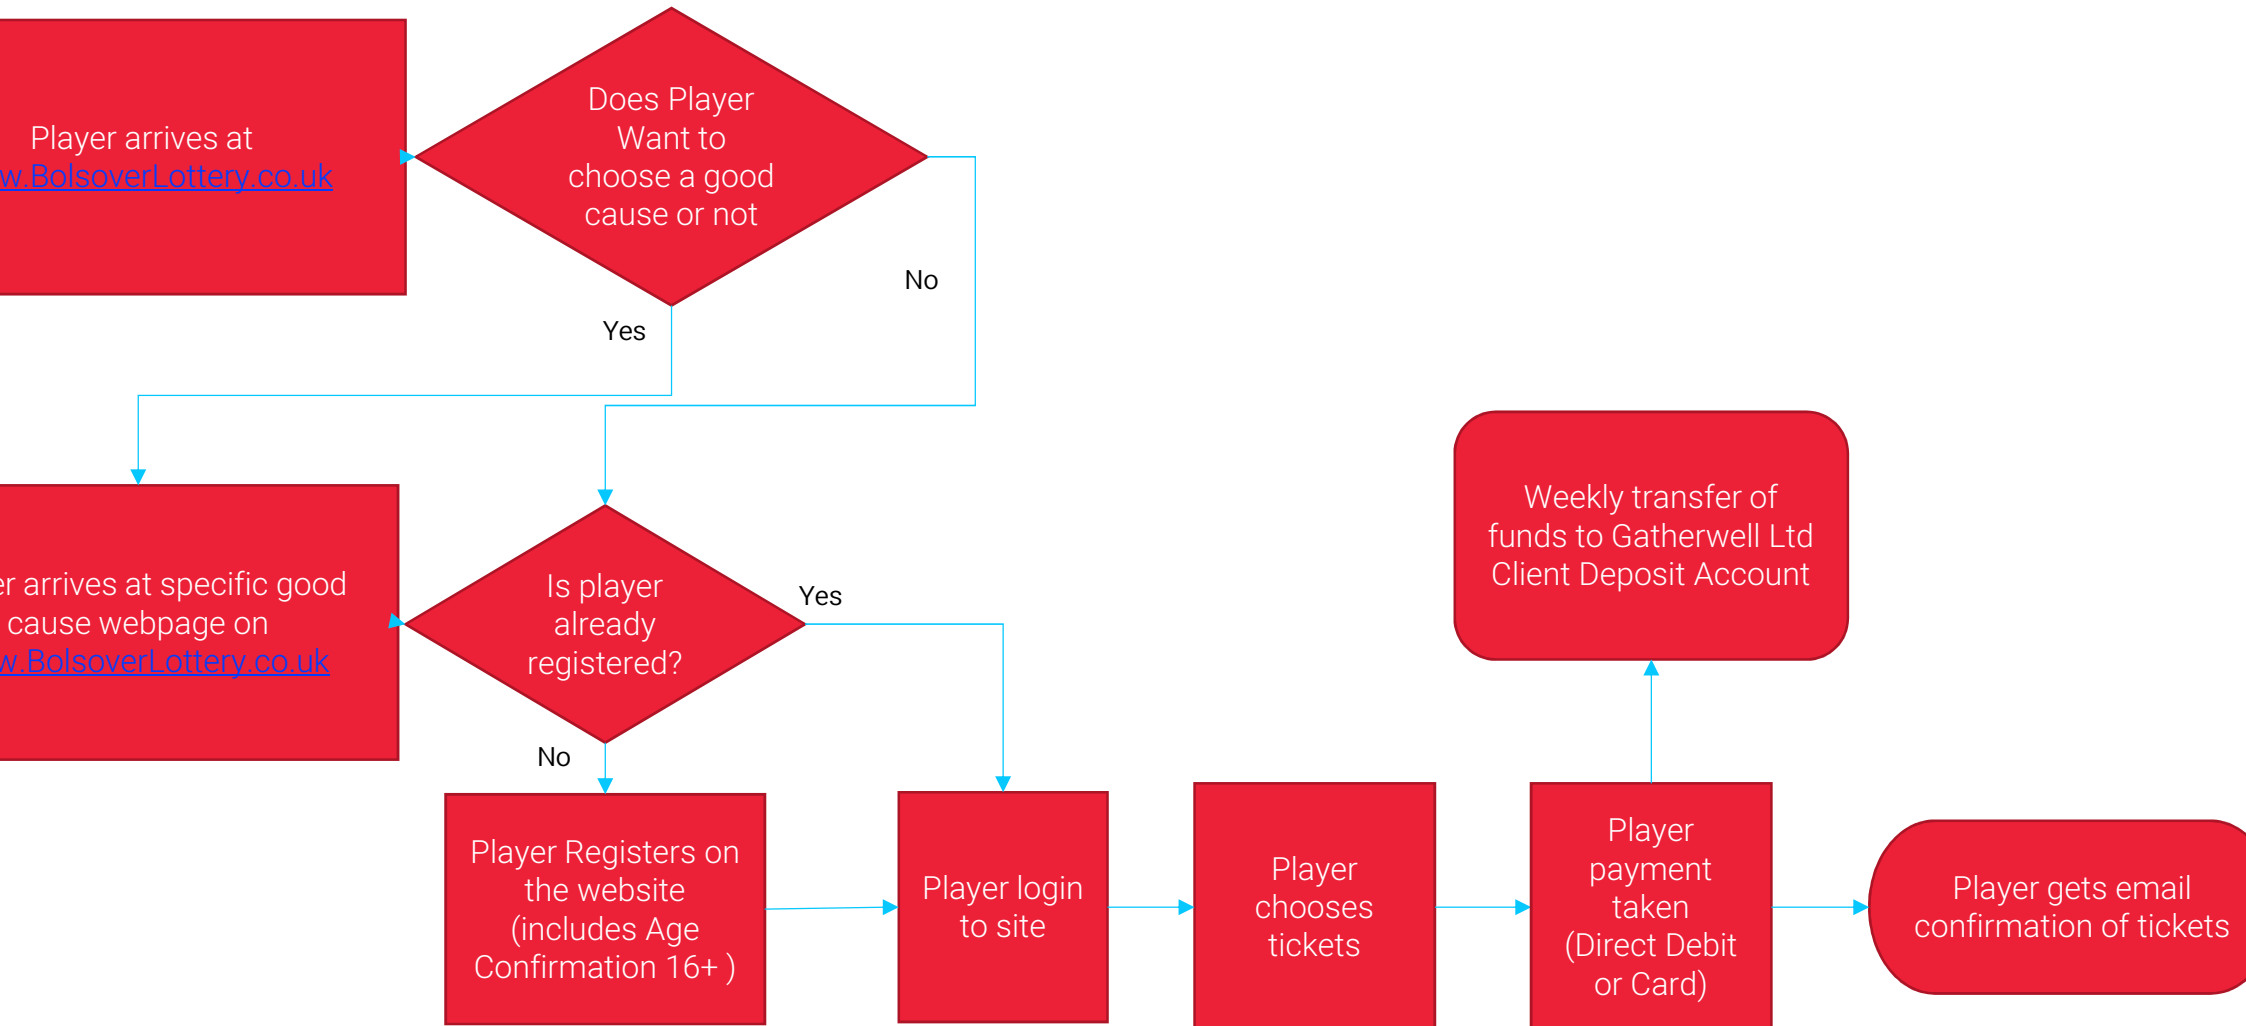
Player arrives at
w.BolsoverLottery.co.uk

Does Player Want to choose a good cause or not

No

Yes

r arrives at specific good cause webpage on w.BolsoverLottery.co.uk

Is player already registered?

Yes

No

Weekly transfer of funds to Gatherwell Ltd Client Deposit Account

Player Registers on the website (includes Age Confirmation 16+ )

Player login to site

Player chooses tickets

Player payment taken (Direct Debit or Card)

Player gets email confirmation of tickets